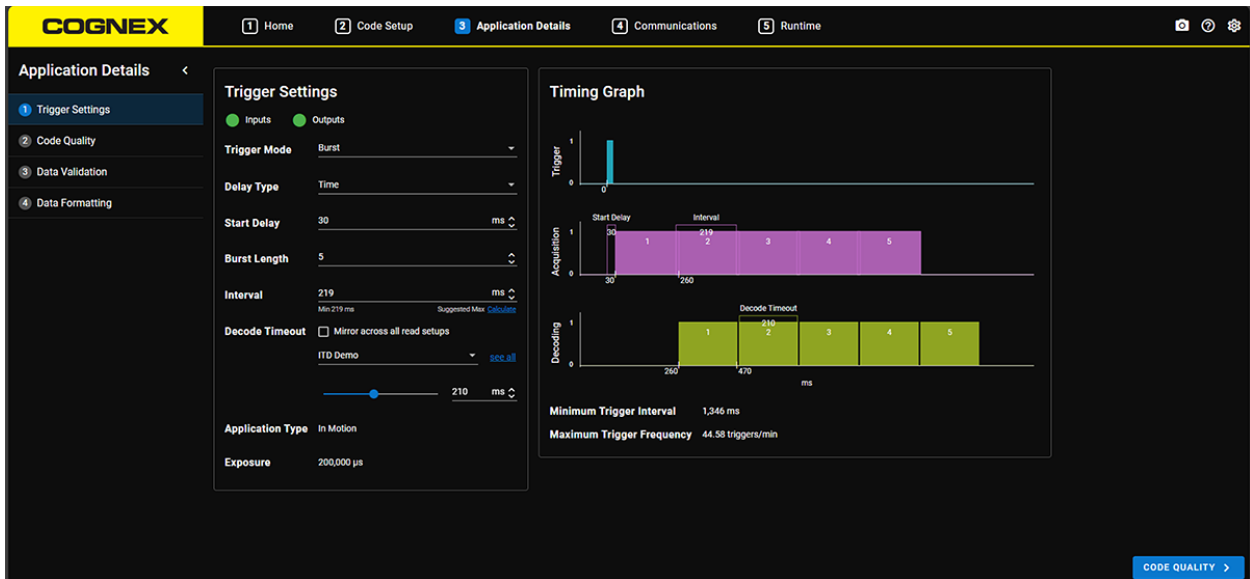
COGNEX

1 Home
2 Code Setup
3 Application Details
4 Communications
5 Runtime

Application Details

1 Trigger Settings
2 Code Quality
3 Data Validation
4 Data Formatting

Trigger Settings

Inputs
Outputs

Trigger Mode
Burst

Delay Type
Time

Start Delay
30
ms

Burst Length
5

Interval
219
ms
Min 219 ms
Suggested Max Calculate

Decode Timeout
Mirror across all read setups
ITD Demo
see all
210
ms

Application Type
In Motion

Exposure
200,000 μs

Timing Graph

Trigger
1
0
0

Acquisition
Start Delay
Interval
30
219
1
2
3
4
5
1
0
30
260

Decoding
Decode Timeout
210
1
2
3
4
5
1
0
260
470
ms

Minimum Trigger Interval
1,346 ms

Maximum Trigger Frequency
44.58 triggers/min

CODE QUALITY